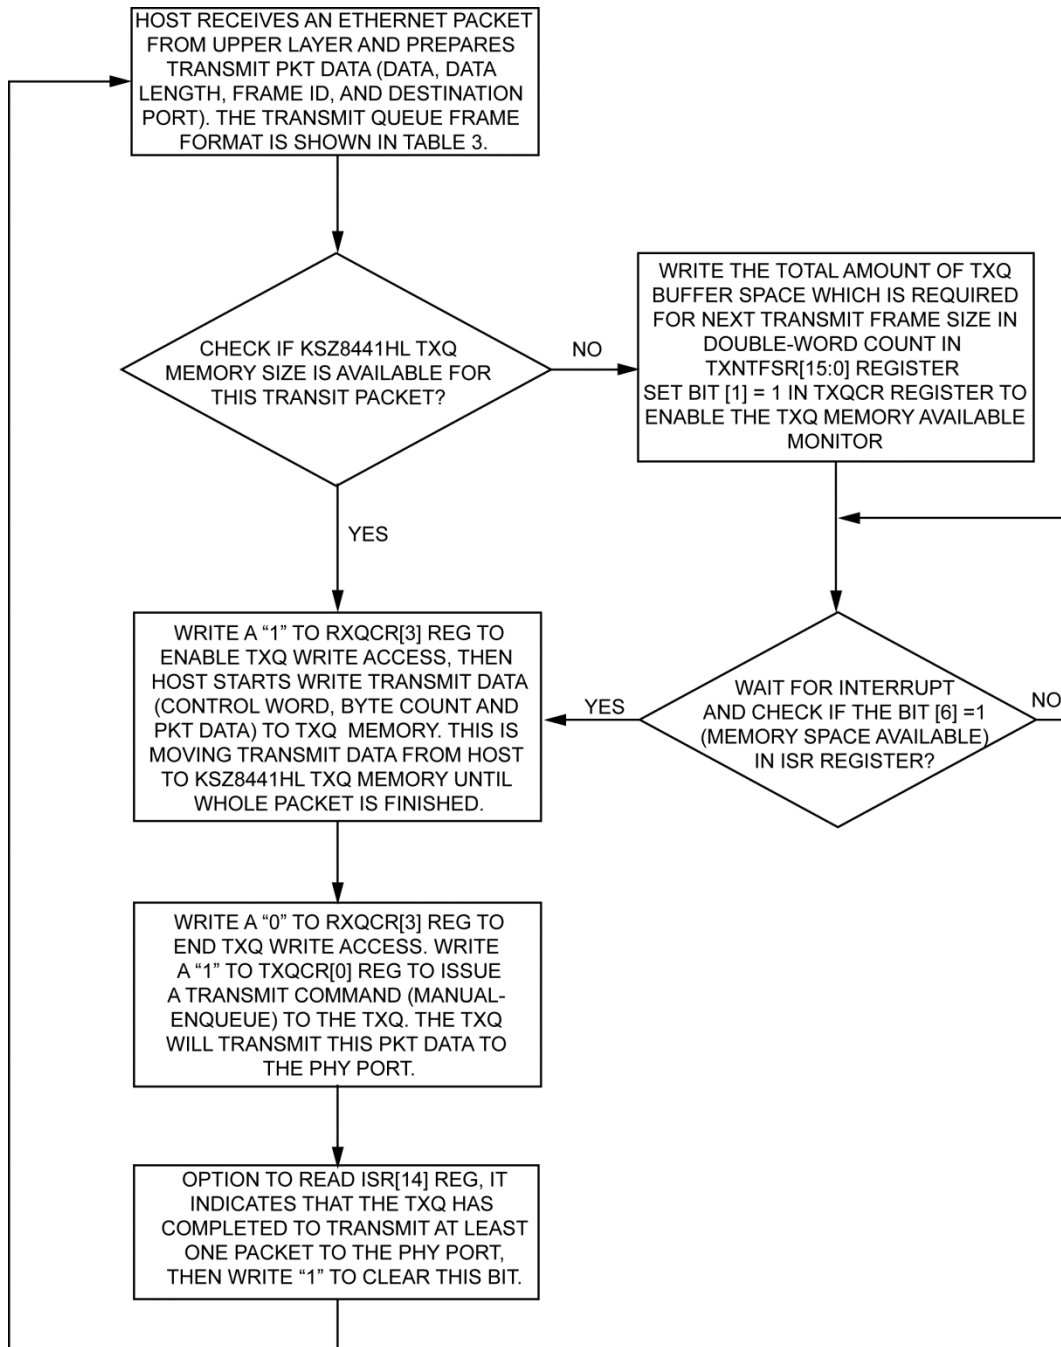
HOST RECEIVES AN ETHERNET PACKET FROM UPPER LAYER AND PREPARES TRANSMIT PKT DATA (DATA, DATA LENGTH, FRAME ID, AND DESTINATION PORT). THE TRANSMIT QUEUE FRAME FORMAT IS SHOWN IN TABLE 3.

CHECK IF KSZ8441HL TXQ MEMORY SIZE IS AVAILABLE FOR THIS TRANSIT PACKET?

NO

WRITE THE TOTAL AMOUNT OF TXQ BUFFER SPACE WHICH IS REQUIRED FOR NEXT TRANSMIT FRAME SIZE IN DOUBLE-WORD COUNT IN TXNTFSR[15:0] REGISTER
SET BIT [1] = 1 IN TXQCR REGISTER TO ENABLE THE TXQ MEMORY AVAILABLE MONITOR

YES

WRITE A “1” TO RXQCR[3] REG TO ENABLE TXQ WRITE ACCESS, THEN HOST STARTS WRITE TRANSMIT DATA (CONTROL WORD, BYTE COUNT AND PKT DATA) TO TXQ MEMORY. THIS IS MOVING TRANSMIT DATA FROM HOST TO KSZ8441HL TXQ MEMORY UNTIL WHOLE PACKET IS FINISHED.

YES

WAIT FOR INTERRUPT AND CHECK IF THE BIT [6] =1 (MEMORY SPACE AVAILABLE) IN ISR REGISTER?

NO

WRITE A “0” TO RXQCR[3] REG TO END TXQ WRITE ACCESS. WRITE A “1” TO TXQCR[0] REG TO ISSUE A TRANSMIT COMMAND (MANUAL-ENQUEUE) TO THE TXQ. THE TXQ WILL TRANSMIT THIS PKT DATA TO THE PHY PORT.

OPTION TO READ ISR[14] REG, IT INDICATES THAT THE TXQ HAS COMPLETED TO TRANSMIT AT LEAST ONE PACKET TO THE PHY PORT, THEN WRITE “1” TO CLEAR THIS BIT.